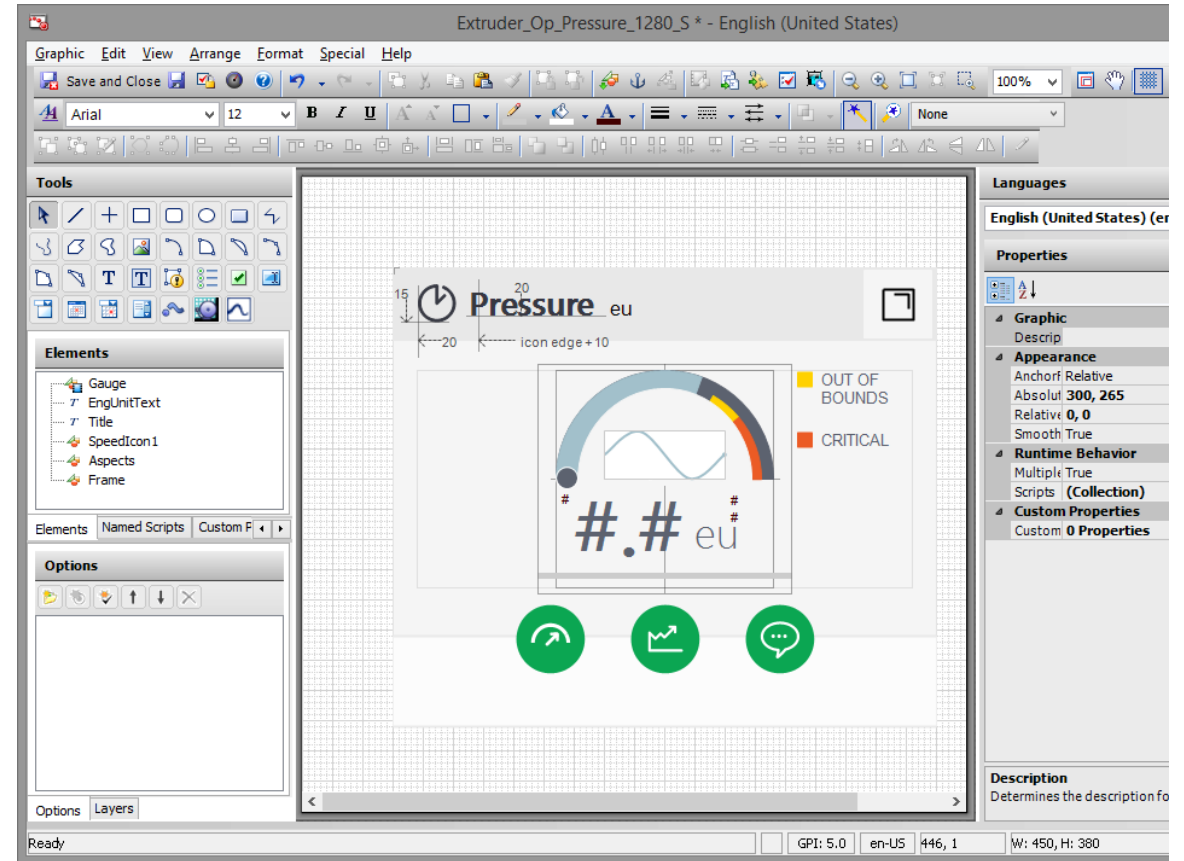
Extruder_Op_Pressure_1280_S * - English (United States)

Graphic Edit View Arrange Format Special Help

Save and Close

100%

Arial 12 B I U

None

Tools

Elements

Gauge
EngUnitText
Title
SpeedIcon1
Aspects
Frame

Elements Named Scripts Custom P

Options

Options Layers

15 20 Pressure eu

20 icon edge + 10

OUT OF BOUNDS

CRITICAL

#

#.# eu

#
#

Languages

English (United States) (er

Properties

Graphic
Descrip
Appearance
Anchorl Relative
Absolut 300, 265
Relative 0, 0
Smooth True
Runtime Behavior
Multiple True
Scripts (Collection)
Custom Properties
Custom 0 Properties

Description
Determines the description fo

Ready GPI: 5.0 en-US 446, 1 W: 450, H: 380